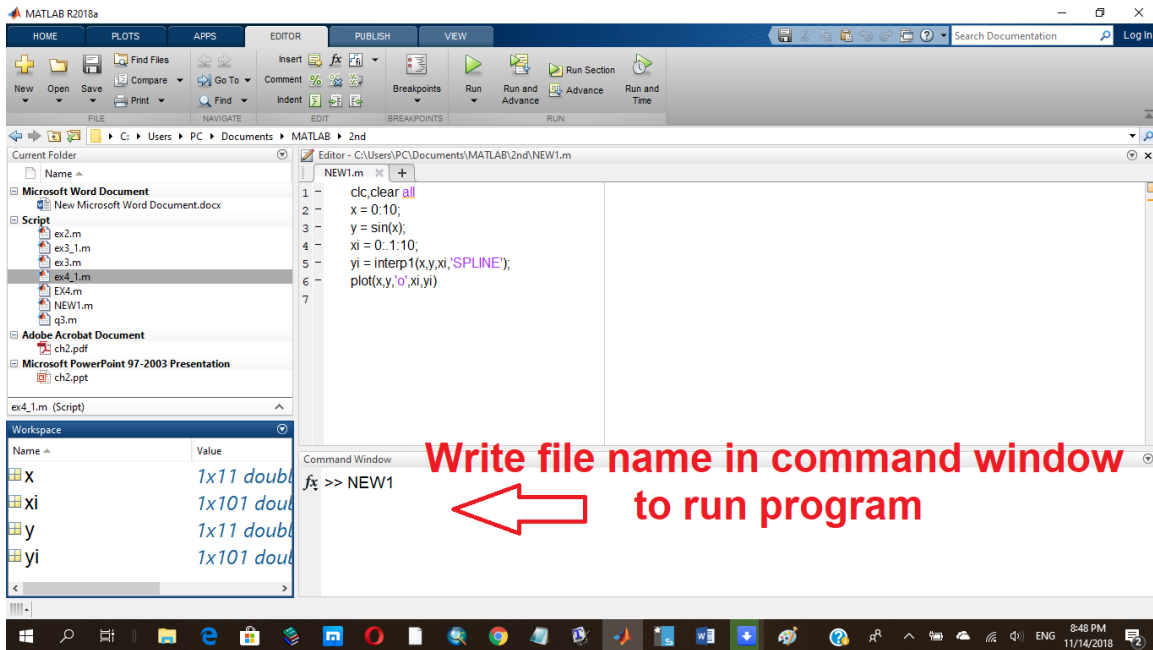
MATLAB R2018a

HOME PLOTS APPS EDITOR PUBLISH VIEW

Search Documentation

Log In

New Open Save Find Files Compare Print Go To Find Insert Comment Indent $fx$ Breakpoints Run Run and Advance Run Section Advance Run and Time

FILE NAVIGATE EDIT BREAKPOINTS RUN

C: ▸ Users ▸ PC ▸ Documents ▸ MATLAB ▸ 2nd

Current Folder

Name

Microsoft Word Document
New Microsoft Word Document.docx
Script
ex2.m
ex3_1.m
ex3.m
ex4_1.m
EX4.m
NEW1.m
q3.m
Adobe Acrobat Document
ch2.pdf
Microsoft PowerPoint 97-2003 Presentation
ch2.ppt

ex4_1.m (Script)

Workspace

| Name | Value |
|---|---|
| x | 1x11 doubl |
| xi | 1x101 doul |
| y | 1x11 doubl |
| yi | 1x101 doul |

Editor - C:\Users\PC\Documents\MATLAB\2nd\NEW1.m

NEW1.m × +

1 – clc,clear all
2 – x = 0:10;
3 – y = sin(x);
4 – xi = 0:.1:10;
5 – yi = interp1(x,y,xi,'SPLINE');
6 – plot(x,y,'o',xi,yi)
7

Command Window

$fx$ >> NEW1

Write file name in command window to run program

ENG 8:48 PM 11/14/2018 2